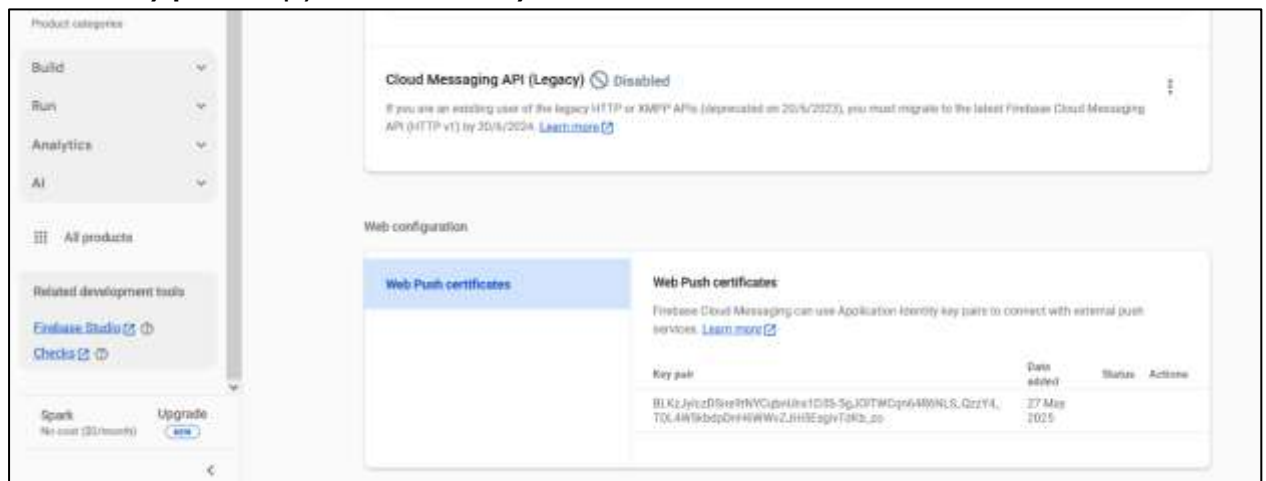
Product categories

Build

Run

Analytics

AI

All products

Related development tools

Firebase Studio

Checks

Spark
No cost ($0/month)

Upgrade

NEW

Cloud Messaging API (Legacy) Disabled

If you are an existing user of the legacy HTTP or XMPP APIs (deprecated on 20/6/2023), you must migrate to the latest Firebase Cloud Messaging API (HTTP v1) by 20/6/2024. Learn more

Web configuration

Web Push certificates

Web Push certificates

Firebase Cloud Messaging can use Application Identity key pairs to connect with external push services. Learn more

| Key pair | Date added | Status | Actions |
|---|---|---|---|
| BLKzJyIczDSre9tNYCgbnUra1Cl35-5gJOITWDqn64R6NLS_QzzY4_ T0L4W5kbdpDmHWWvZJHi5EsgivT0Kb_zo | 27 May 2025 | | |